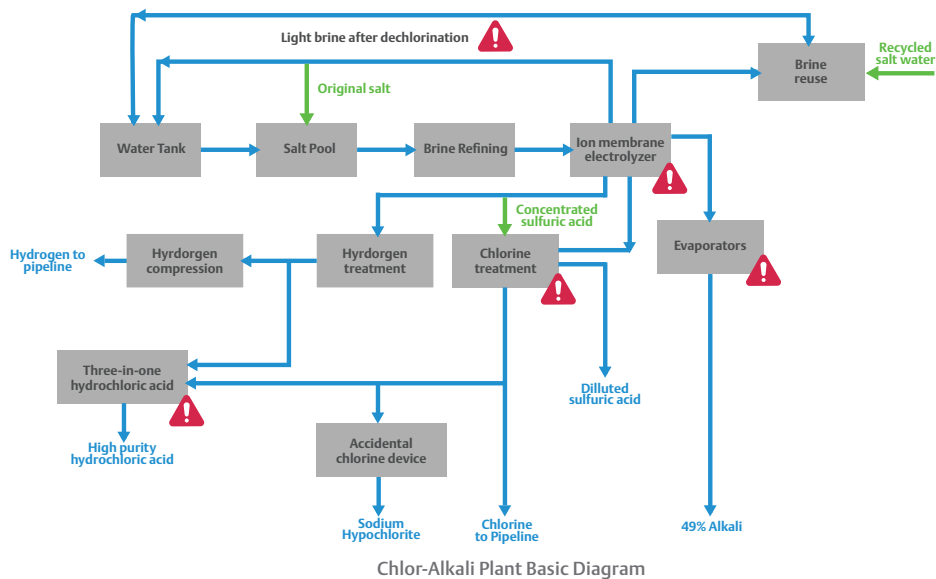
Light brine after dechlorination

Brine reuse

Recycled salt water

Original salt

Water Tank

Salt Pool

Brine Refining

Ion membrane electrolyzer

Concentrated sulfuric acid

Hydrogen to pipeline

Hyrdorgen compression

Hyrdorgen treatment

Chlorine treatment

Evaporators

Three-in-one hydrochloric acid

Dilluted sulfuric acid

High purity hydrochloric acid

Accidental chlorine device

Sodium Hypochlorite

Chlorine to Pipeline

49% Alkali

Chlor-Alkali Plant Basic Diagram